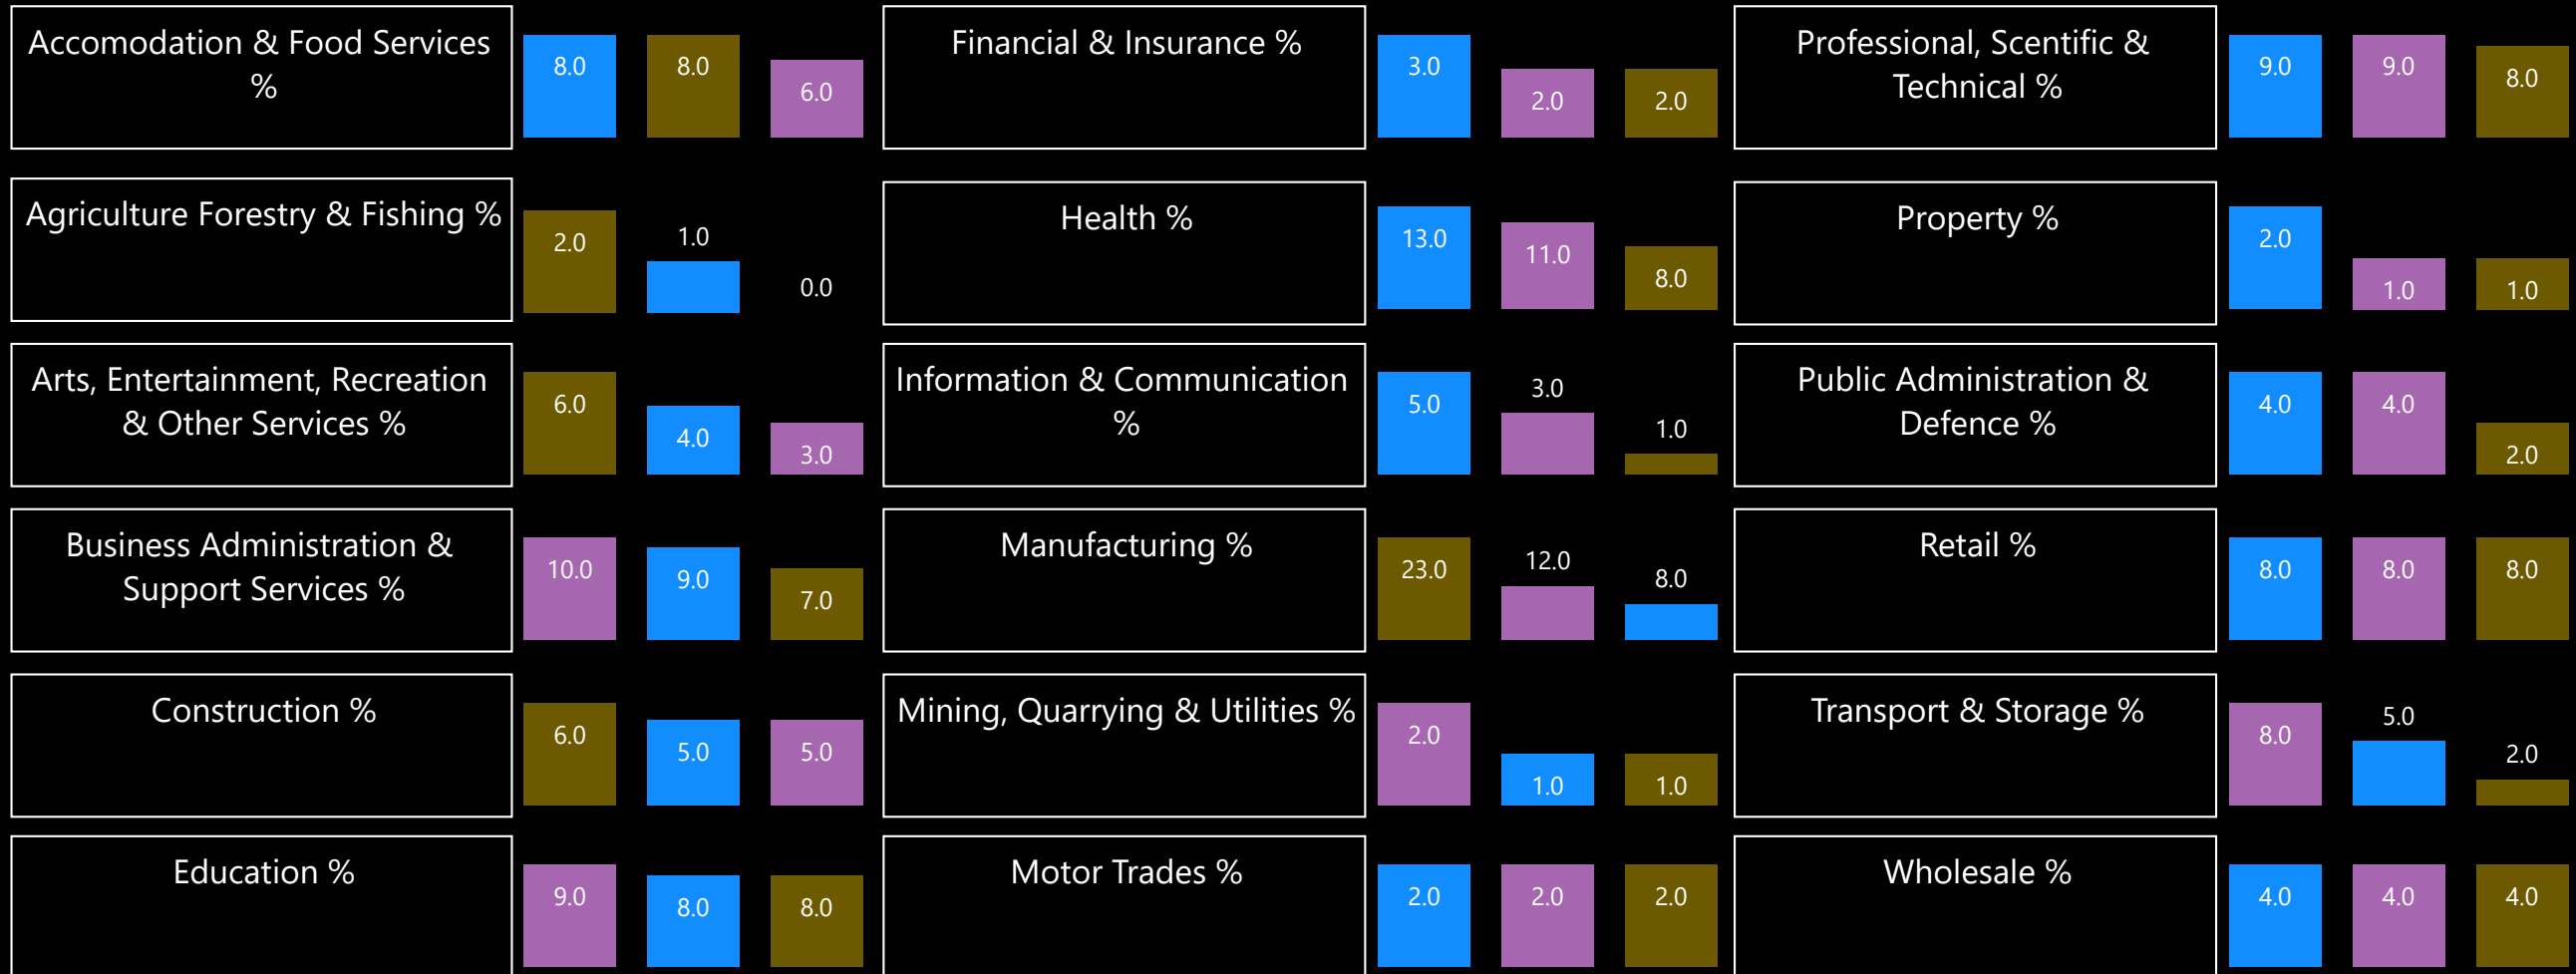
Accomodation & Food Services %
8.0 8.0 6.0

Agriculture Forestry & Fishing %
2.0 1.0 0.0

Arts, Entertainment, Recreation & Other Services %
6.0 4.0 3.0

Business Administration & Support Services %
10.0 9.0 7.0

Construction %
6.0 5.0 5.0

Education %
9.0 8.0 8.0

Financial & Insurance %
3.0 2.0 2.0

Health %
13.0 11.0 8.0

Information & Communication %
5.0 3.0 1.0

Manufacturing %
23.0 12.0 8.0

Mining, Quarrying & Utilities %
2.0 1.0 1.0

Motor Trades %
2.0 2.0 2.0

Professional, Scentific & Technical %
9.0 9.0 8.0

Property %
2.0 1.0 1.0

Public Administration & Defence %
4.0 4.0 2.0

Retail %
8.0 8.0 8.0

Transport & Storage %
8.0 5.0 2.0

Wholesale %
4.0 4.0 4.0